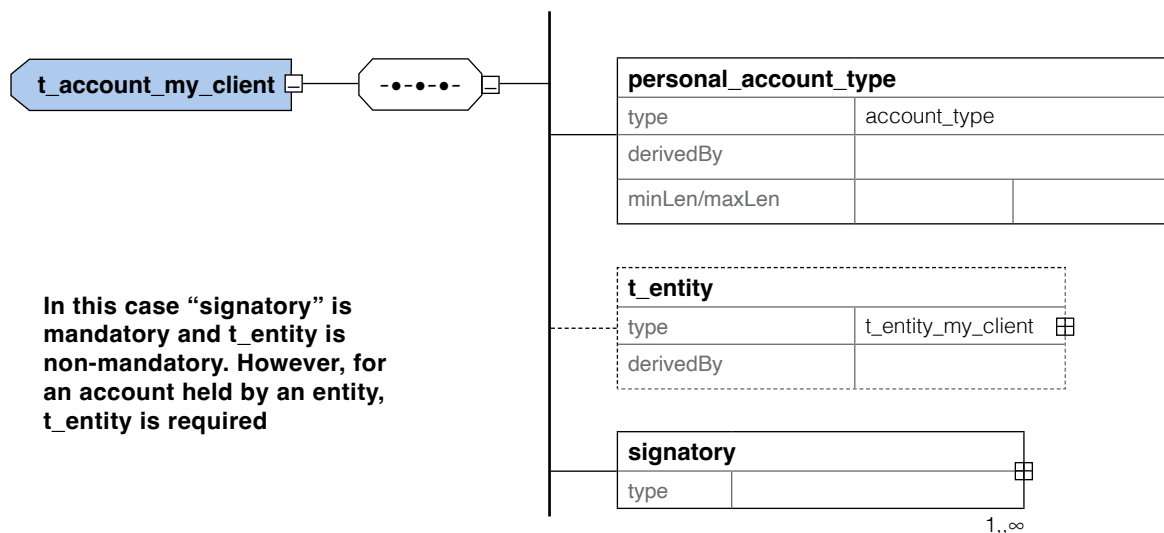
t_account_my_client

personal_account_type

| type | account_type | |
|---|---|---|
| derivedBy | | |
| minLen/maxLen | | |

In this case "signatory" is mandatory and t_entity is non-mandatory. However, for an account held by an entity, t_entity is required

t_entity

| type | t_entity_my_client |
|---|---|
| derivedBy | |

signatory

| type | |
|---|---|

1..∞